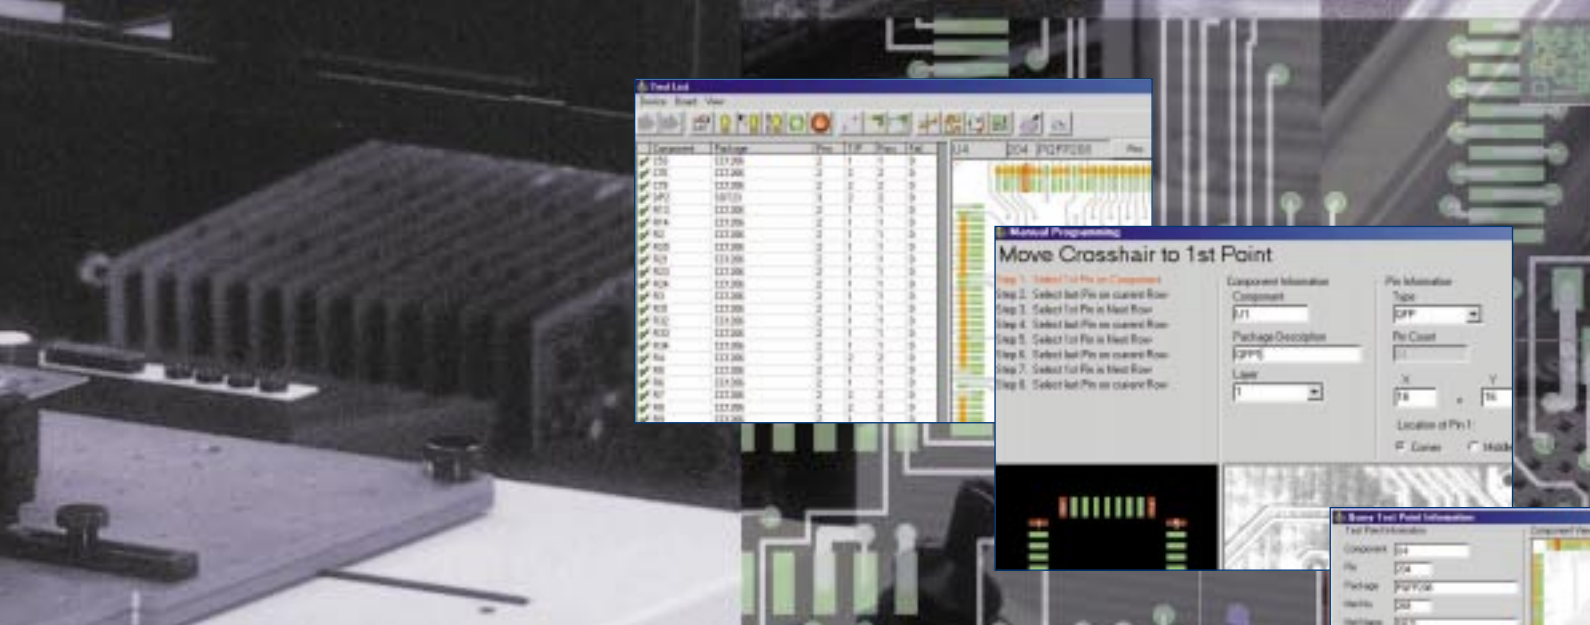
Test List

Device Board View

Component Package Pins

U4 204 PQFP208

Manual Programming

Move Crosshair to 1st Point

Step 1. Select 1st Pin on Component
Step 2. Select last Pin on current Row
Step 3. Select 1st Pin in Next Row
Step 4. Select last Pin on current Row
Step 5. Select 1st Pin in Next Row
Step 6. Select last Pin on current Row
Step 7. Select 1st Pin in Next Row
Step 8. Select last Pin on current Row

Component Information
Component
U1
Package Description
QFP
Layer
1

Pin Information
Type
QFP
Pin Count

X Y

Location of Pin 1
Corner Middle

Basic Test Point Information
Test Point Information
Component U4
Pin 204
Package PQFP208
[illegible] 208
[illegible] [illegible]